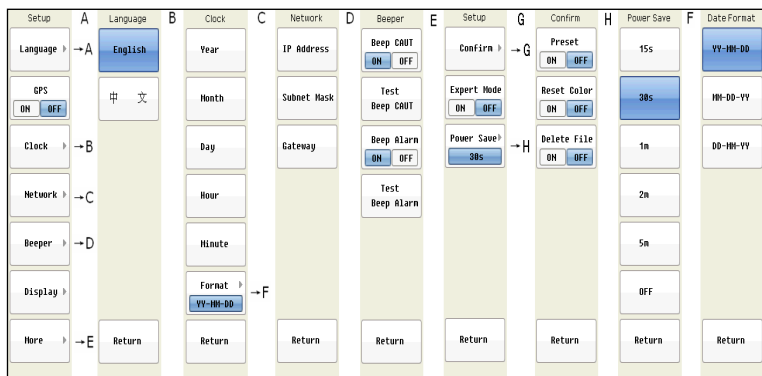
Setup

Language ▸ → A

GPS
ON OFF

Clock ▸ → B

Network ▸ → C

Beeper ▸ → D

Display ▸

More ▸ → E

A

Language

English

中 文

Return

B

Clock

Year

Month

Day

Hour

Minute

Format ▸
YY-MM-DD
→ F

Return

C

Network

IP Address

Subnet Mask

Gateway

Return

D

Beeper

Beep CAUT
ON OFF

Test
Beep CAUT

Beep Alarm
ON OFF

Test
Beep Alarm

Return

E

Setup

Confirm ▸ → G

Expert Mode
ON OFF

Power Save ▸
30s
→ H

Return

G

Confirm

Preset
ON OFF

Reset Color
ON OFF

Delete File
ON OFF

Return

H

Power Save

15s

30s

1m

2m

5m

OFF

Return

F

Date Format

YY-MM-DD

MM-DD-YY

DD-MM-YY

Return